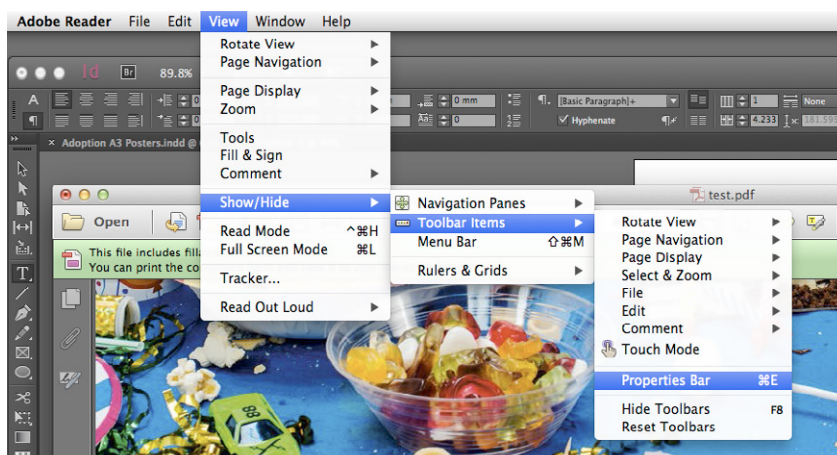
Adobe Reader File Edit View Window Help

Rotate View
Page Navigation
Page Display
Zoom
Tools
Fill & Sign
Comment
Show/Hide
Read Mode ^⌘H
Full Screen Mode ⌘L
Tracker...
Read Out Loud

Navigation Panes
Toolbar Items
Menu Bar ⇧⌘M
Rulers & Grids

Rotate View
Page Navigation
Page Display
Select & Zoom
File
Edit
Comment
Touch Mode
Properties Bar ⌘E
Hide Toolbars F8
Reset Toolbars

Id Br 89.8%
0 mm
0
[Basic Paragraph]+
Hyphenate
1
4.233
None
181.595
Adoption A3 Posters.indd @
test.pdf
Open
This file includes fill
You can print the co